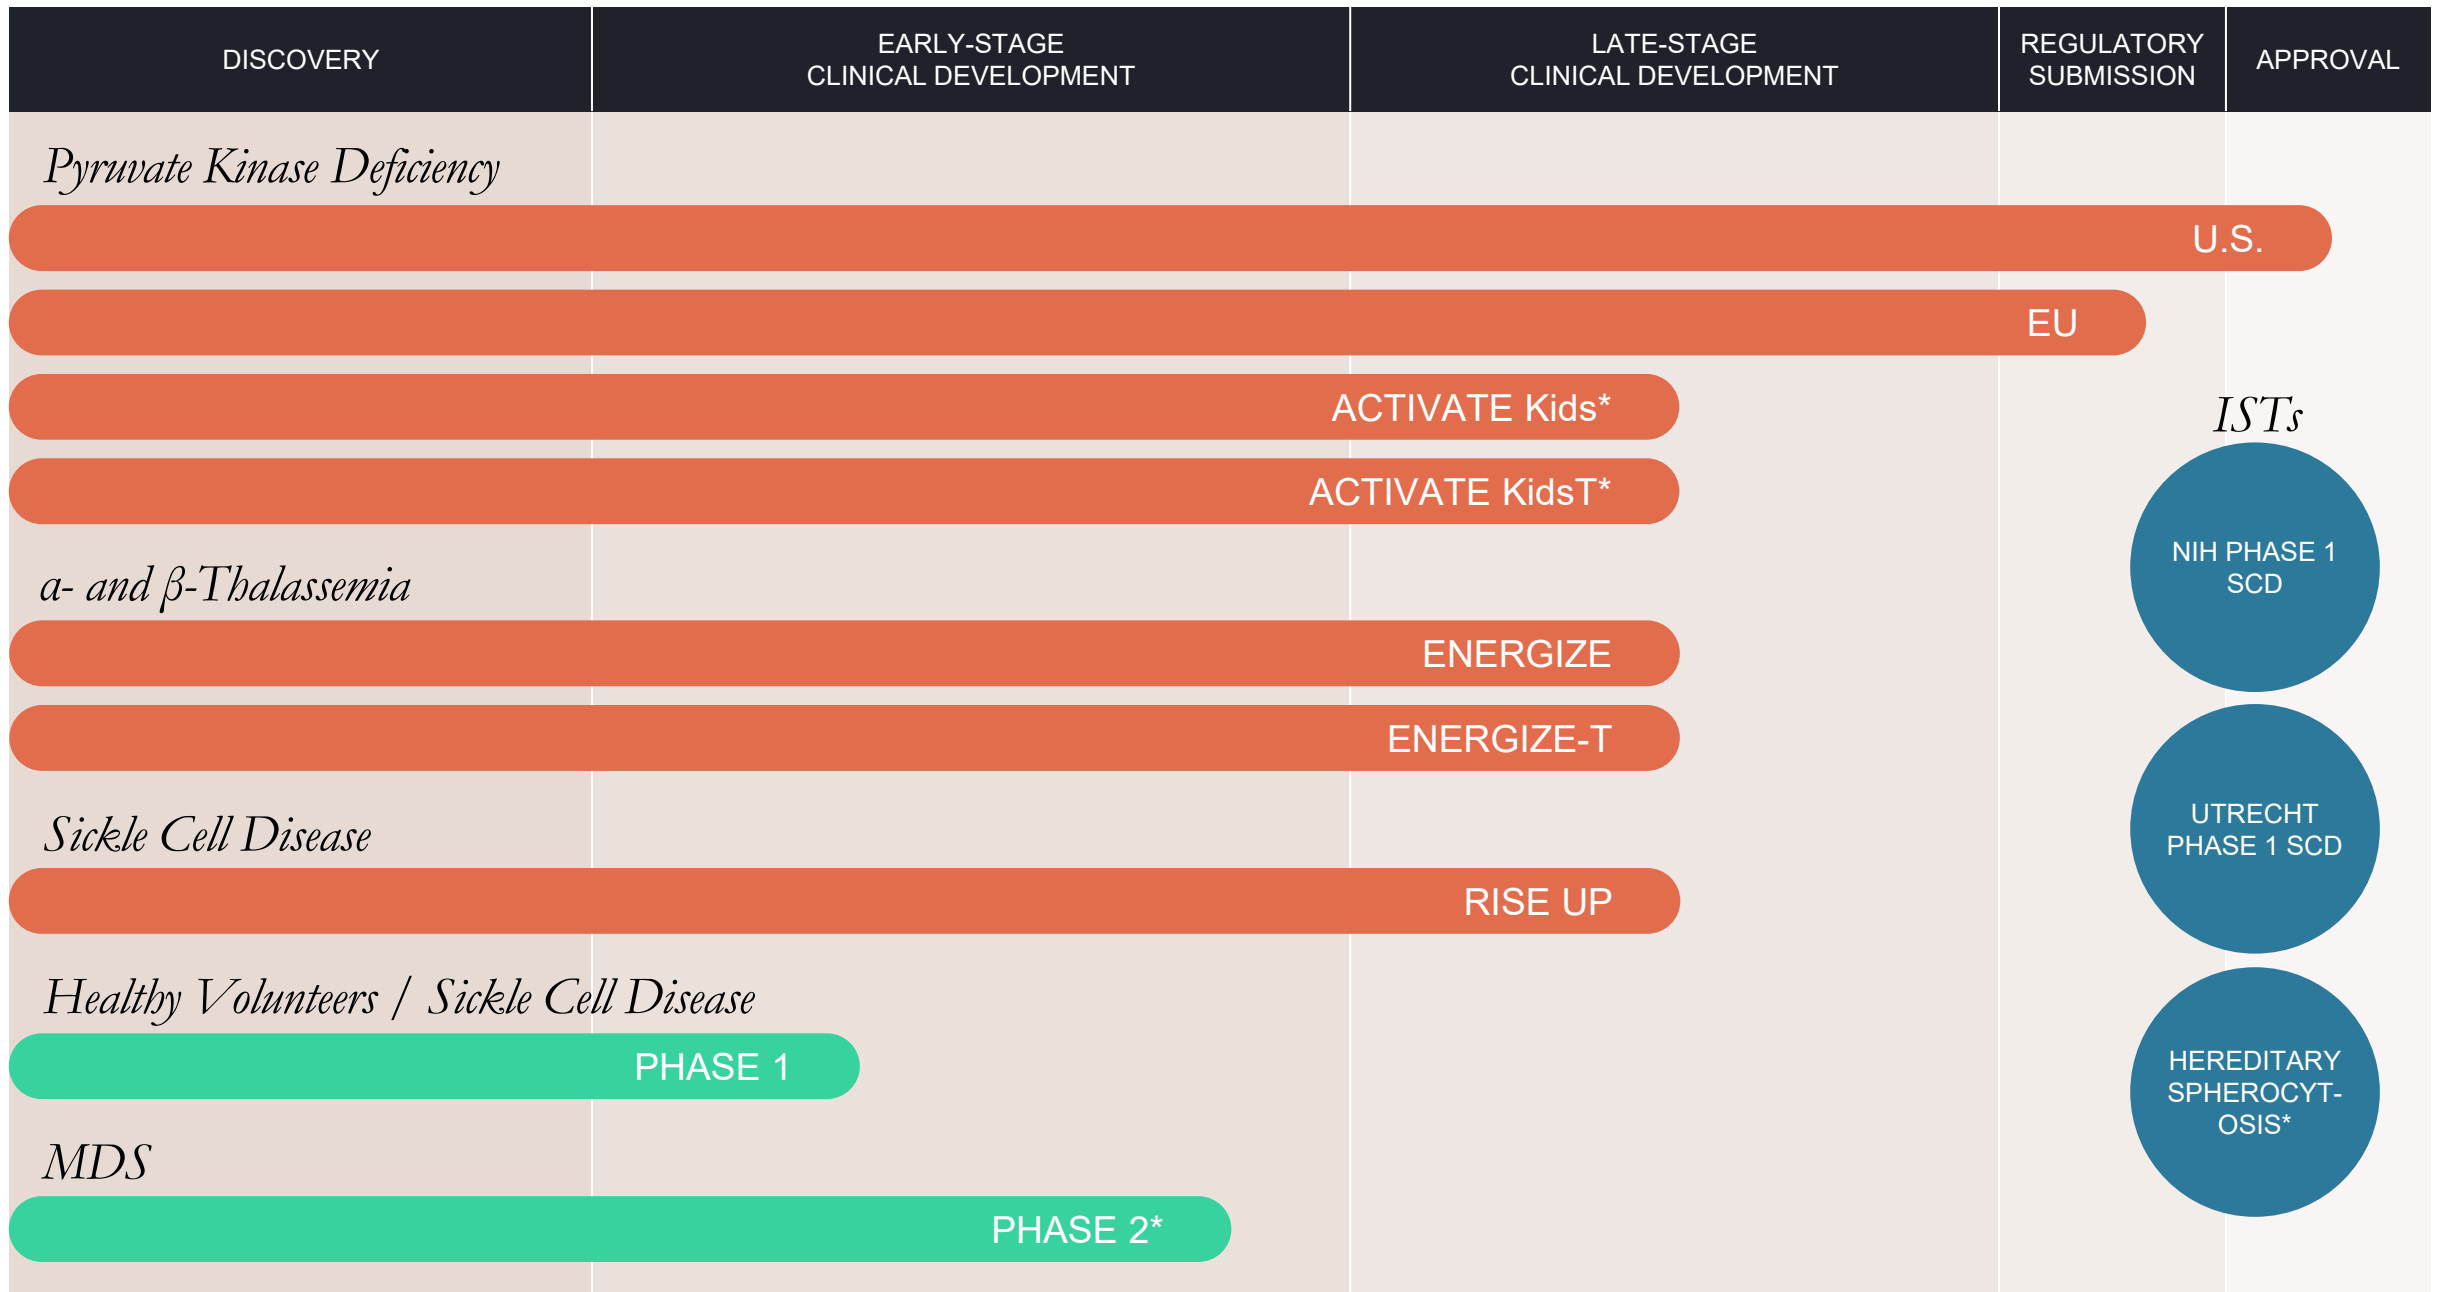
| DISCOVERY | EARLY-STAGE CLINICAL DEVELOPMENT | LATE-STAGE CLINICAL DEVELOPMENT | REGULATORY SUBMISSION | APPROVAL |
|---|---|---|---|---|

Pyruvate Kinase Deficiency

U.S.

EU

ACTIVATE Kids*

ACTIVATE KidsT*

a- and β-Thalassemia

ENERGIZE

ENERGIZE-T

Sickle Cell Disease

RISE UP

Healthy Volunteers / Sickle Cell Disease

PHASE 1

MDS

PHASE 2*

ISTs

NIH PHASE 1 SCD

UTRECHT PHASE 1 SCD

HEREDITARY SPHEROCYTOSIS*